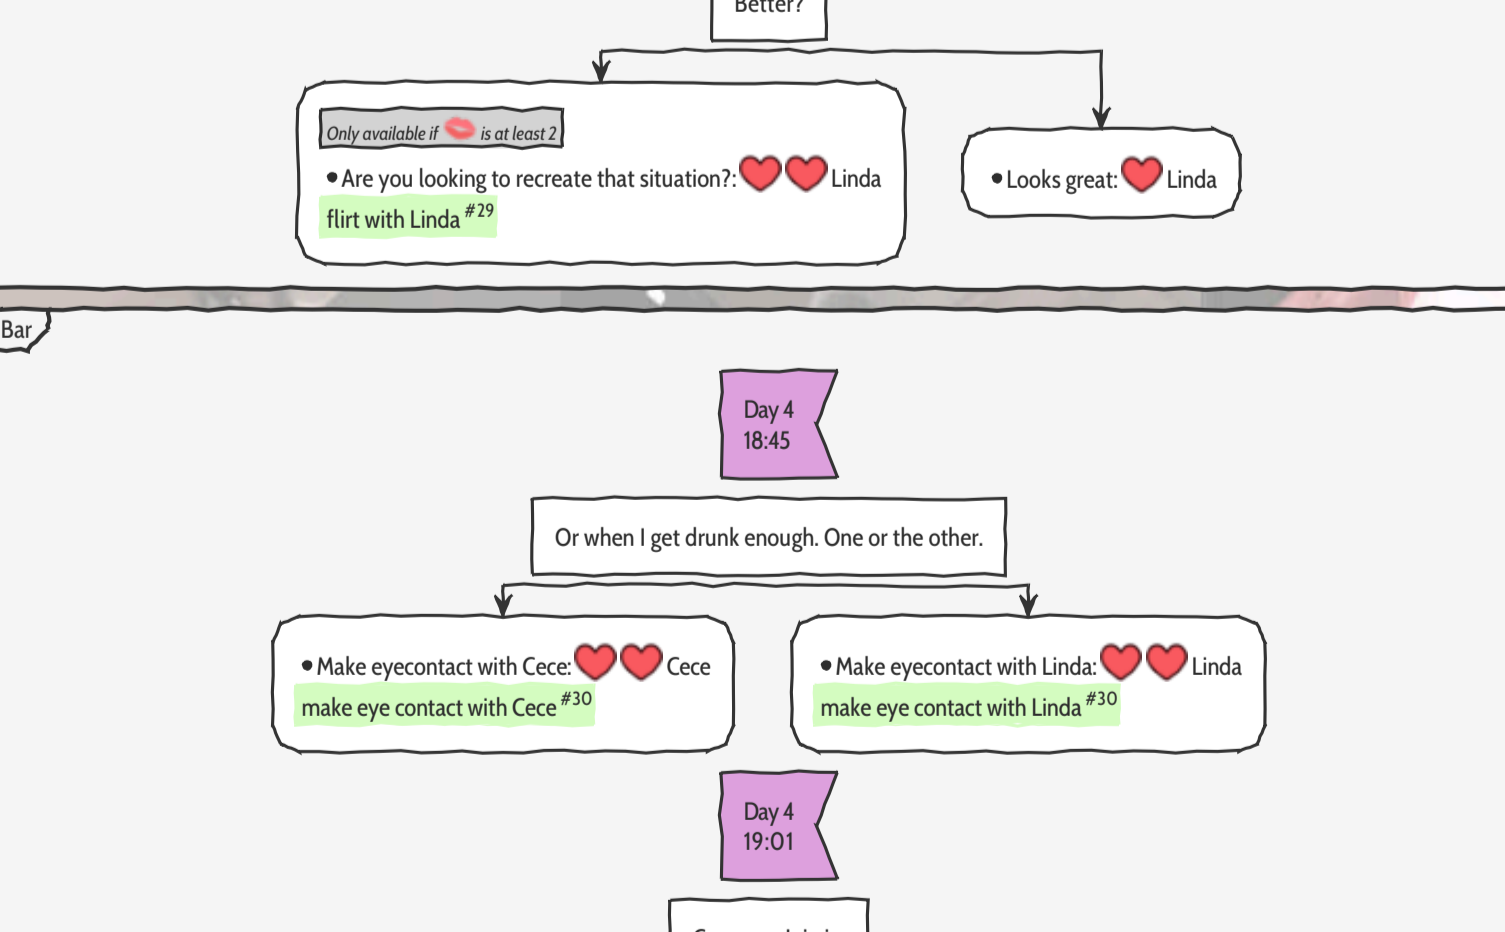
Better?

Only available if is at least 2

• Are you looking to recreate that situation?: Linda

flirt with Linda #29

• Looks great: Linda

Bar

Day 4
18:45

Or when I get drunk enough. One or the other.

• Make eyecontact with Cece: Cece

make eye contact with Cece #30

• Make eyecontact with Linda: Linda

make eye contact with Linda #30

Day 4
19:01

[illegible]